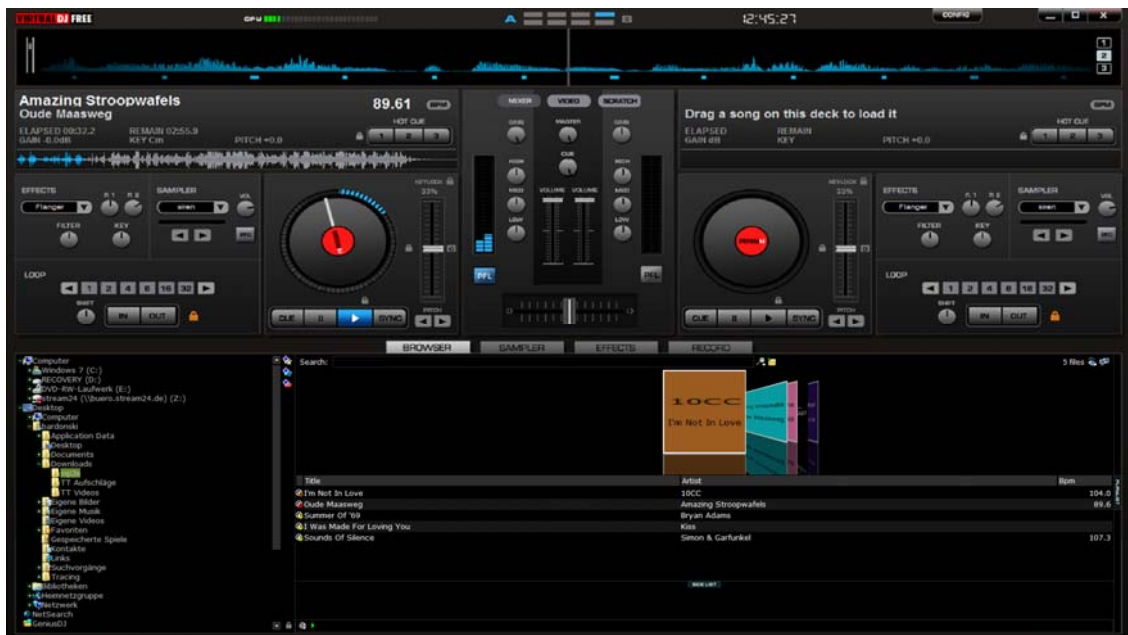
VIRTUAL DJ FREE
CPU
A
12:45:27
CONFIG
1
2
3

Amazing Stroopwafels
Oude Maasweg
89.61 BPM
ELAPSED 00:32.2
GAIN -0.0dB
REMAIN 02:55.8
KEY Cm
PITCH +0.0
HOT CUE
1 2 3

EFFECTS
Flanger
P.1 P.2
SAMPLER
siren
VOL
FILTER
KEY
LOOP
1 2 4 8 16 32
SHIFT
IN OUT
KEYLOCK
33%
PITCH
CUE
SYNC

MIXER
VIDEO
SCRATCH
GAIN
MASTER
GAIN
CUE
HIGH
HIGH
MED
VOLUME
VOLUME
MED
LOW
LOW
PFL
PFL

Drag a song on this deck to load it
BPM
ELAPSED
GAIN dB
REMAIN
KEY
PITCH +0.0
HOT CUE
1 2 3
KEYLOCK
33%
EFFECTS
Flanger
P.1 P.2
SAMPLER
siren
VOL
FILTER
KEY
LOOP
1 2 4 8 16 32
SHIFT
IN OUT
CUE
SYNC
PITCH

BROWSER
SAMPLER
EFFECTS
RECORD

Computer
Windows 7 (C:)
RECOVERY (D:)
DVD-RW-Laufwerk (E:)
stream24 (\\buero.stream24.de) (Z:)
Desktop
Computer
bardonski
Application Data
Desktop
Documents
Downloads
VDJ
TT Aufschläge
TT Videos
Eigene Bilder
Eigene Musik
Eigene Videos
Favoriten
Gespeicherte Spiele
Kontakte
Links
Suchvorgänge
Tracing
Bibliotheken
Heimnetzgruppe
Netzwerk
NetSearch
GeniusDJ

Search:
5 files
10CC
I'm Not In Love

| Title | Artist | Bpm |
|---|---|---|
| I'm Not In Love | 10CC | 104.0 |
| Oude Maasweg | Amazing Stroopwafels | 89.6 |
| Summer Of '69 | Bryan Adams | |
| I Was Made For Loving You | Kiss | |
| Sounds Of Silence | Simon & Garfunkel | 107.3 |

SIDE LIST